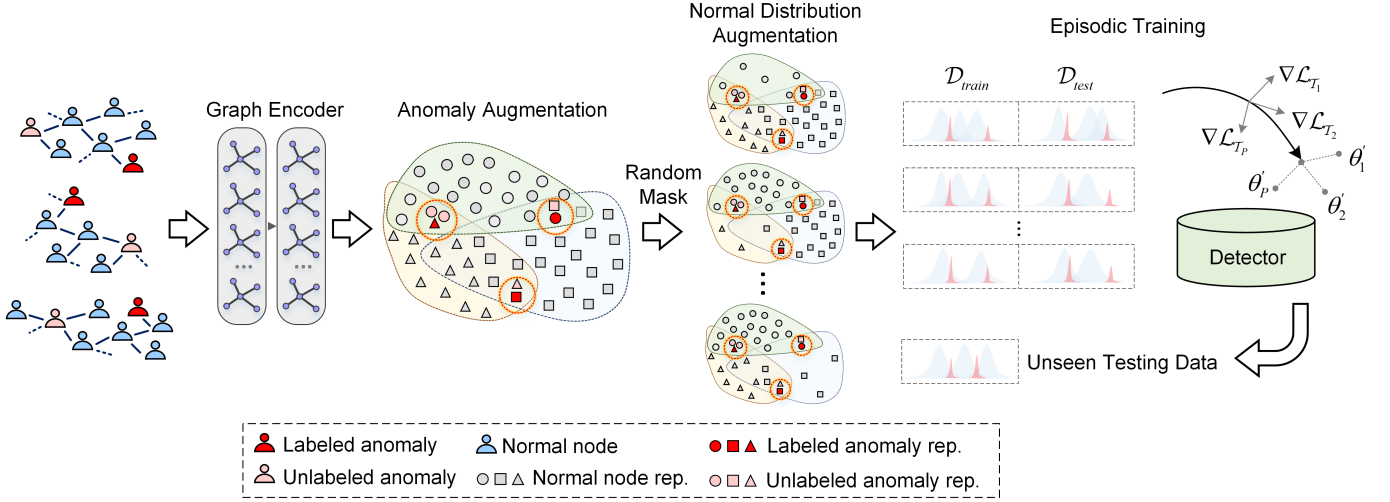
Graph Encoder

Anomaly Augmentation

Random Mask

Normal Distribution Augmentation

Episodic Training

$\mathcal{D}_{train}$

$\mathcal{D}_{test}$

$\nabla\mathcal{L}_{\mathcal{T}_1}$

$\nabla\mathcal{L}_{\mathcal{T}_2}$

$\nabla\mathcal{L}_{\mathcal{T}_P}$

$\theta_1^{'}$

$\theta_P^{'}$

$\theta_2^{'}$

Detector

Unseen Testing Data

Labeled anomaly

Normal node

Labeled anomaly rep.

Unlabeled anomaly

Normal node rep.

Unlabeled anomaly rep.